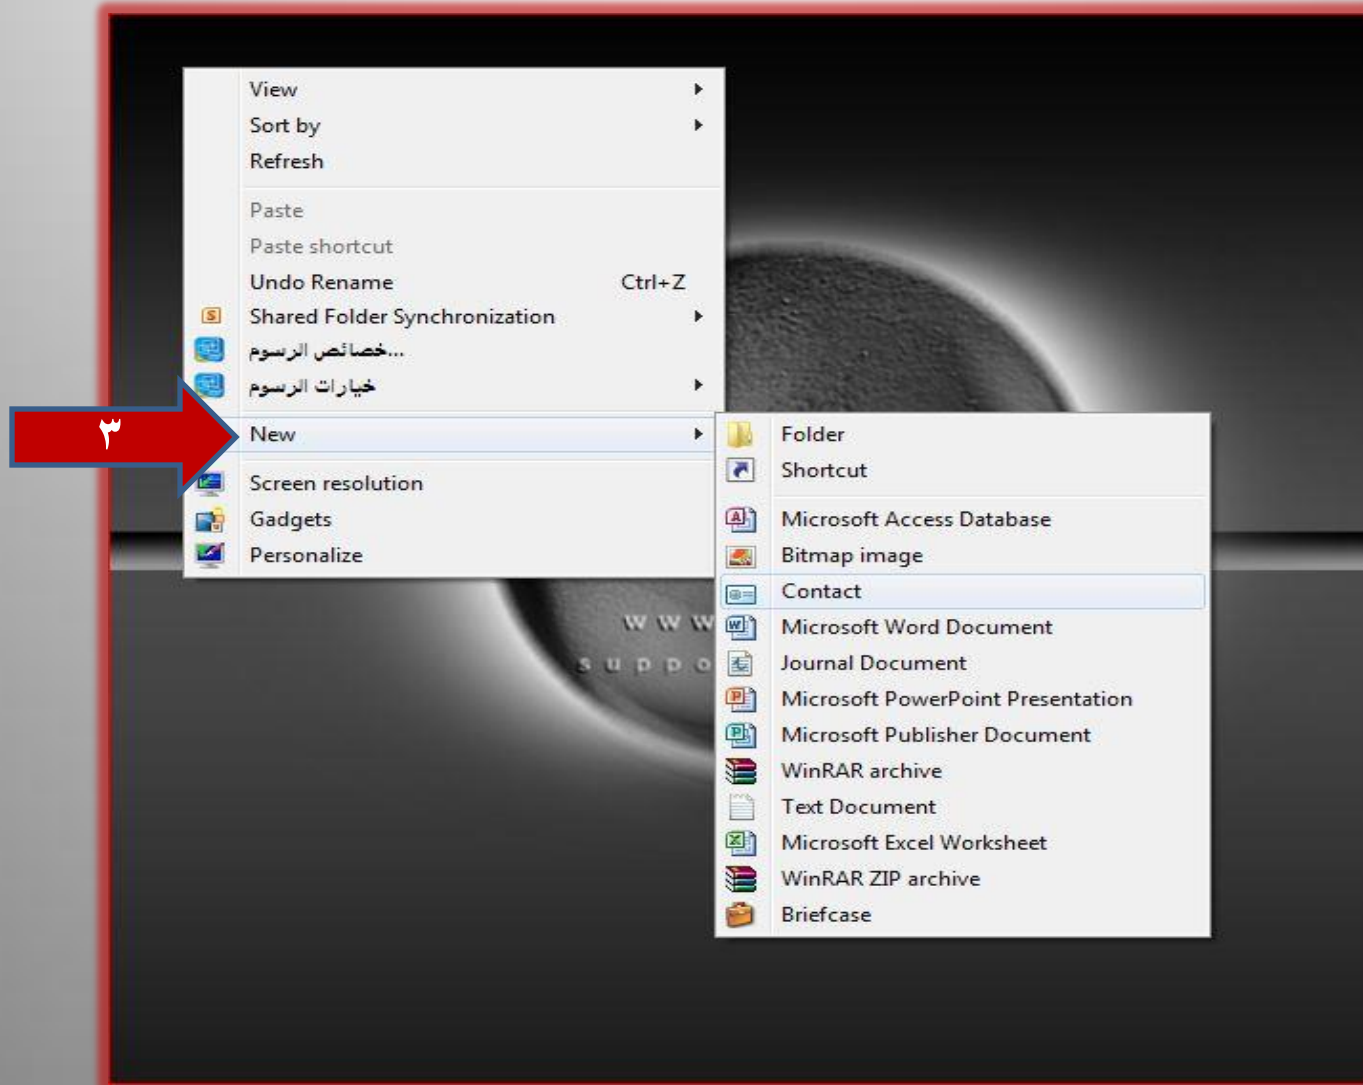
View
Sort by
Refresh

Paste
Paste shortcut
Undo Rename Ctrl+Z
Shared Folder Synchronization
خصائص الرسوم...
خيارات الرسوم

٣

New

Screen resolution
Gadgets
Personalize

Folder
Shortcut

Microsoft Access Database
Bitmap image
Contact
Microsoft Word Document
Journal Document
Microsoft PowerPoint Presentation
Microsoft Publisher Document
WinRAR archive
Text Document
Microsoft Excel Worksheet
WinRAR ZIP archive
Briefcase

www
suppo